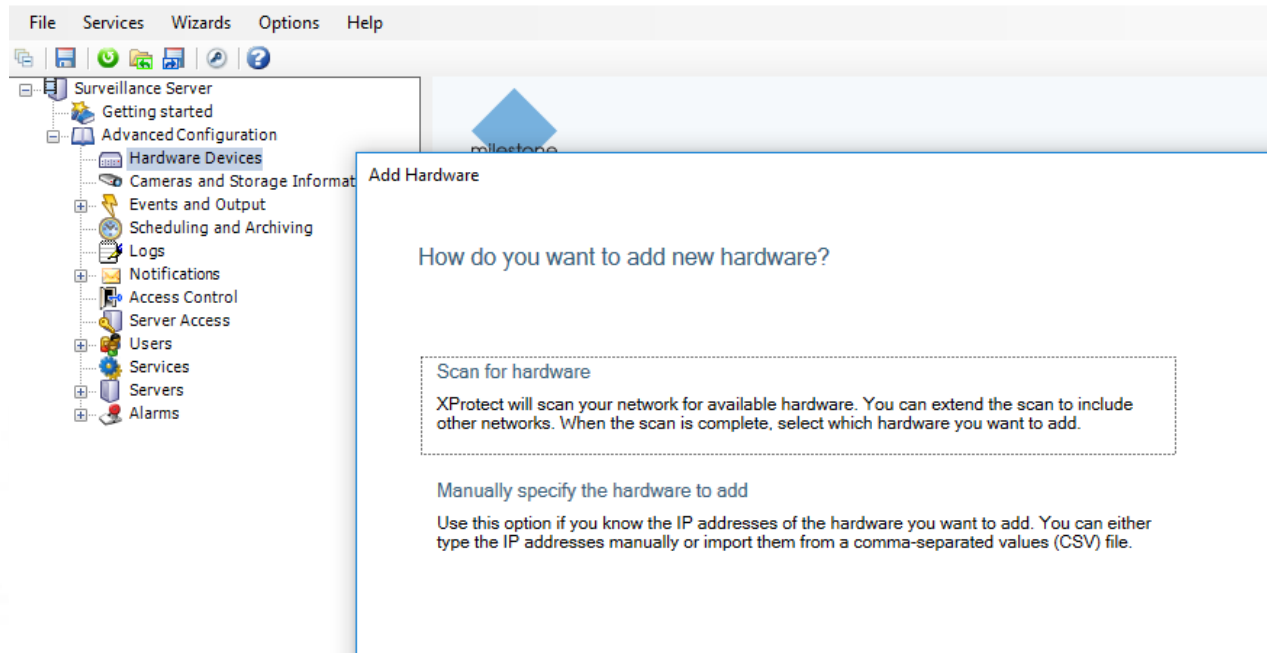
File Services Wizards Options Help

Surveillance Server
Getting started
Advanced Configuration
Hardware Devices
Cameras and Storage Informat
Events and Output
Scheduling and Archiving
Logs
Notifications
Access Control
Server Access
Users
Services
Servers
Alarms

milestone

Add Hardware

How do you want to add new hardware?

Scan for hardware

XProtect will scan your network for available hardware. You can extend the scan to include other networks. When the scan is complete, select which hardware you want to add.

Manually specify the hardware to add

Use this option if you know the IP addresses of the hardware you want to add. You can either type the IP addresses manually or import them from a comma-separated values (CSV) file.